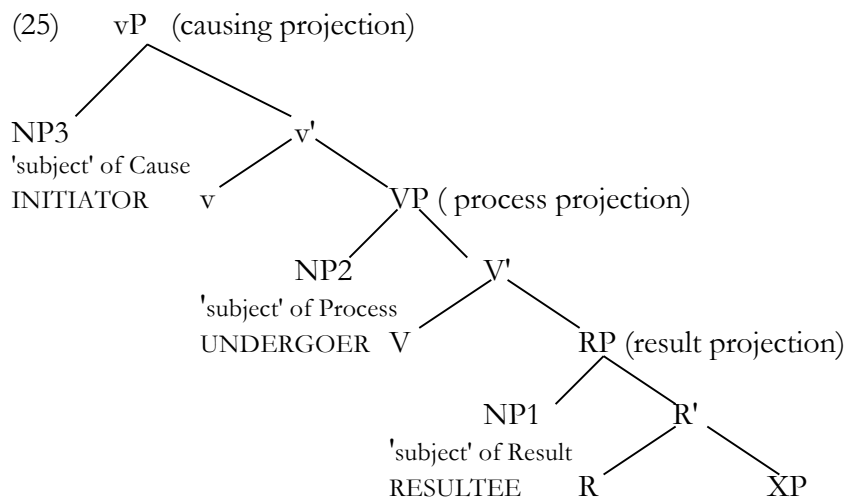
(25) vP (causing projection)

NP3
'subject' of Cause
INITIATOR

v'

v

VP ( process projection)

NP2
'subject' of Process
UNDERGOER

V'

V

RP (result projection)

NP1
'subject' of Result
RESULTEE

R'

R

XP